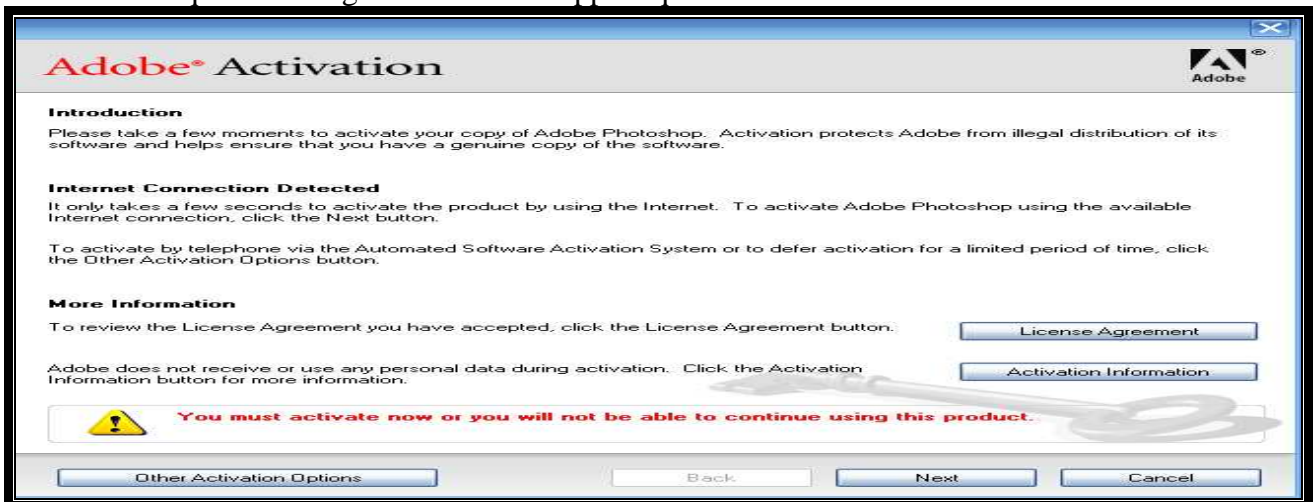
Adobe® Activation

Adobe

Introduction

Please take a few moments to activate your copy of Adobe Photoshop. Activation protects Adobe from illegal distribution of its software and helps ensure that you have a genuine copy of the software.

Internet Connection Detected

It only takes a few seconds to activate the product by using the Internet. To activate Adobe Photoshop using the available Internet connection, click the Next button.

To activate by telephone via the Automated Software Activation System or to defer activation for a limited period of time, click the Other Activation Options button.

More Information

To review the License Agreement you have accepted, click the License Agreement button.

License Agreement

Adobe does not receive or use any personal data during activation. Click the Activation Information button for more information.

Activation Information

You must activate now or you will not be able to continue using this product.

Other Activation Options

Back

Next

Cancel